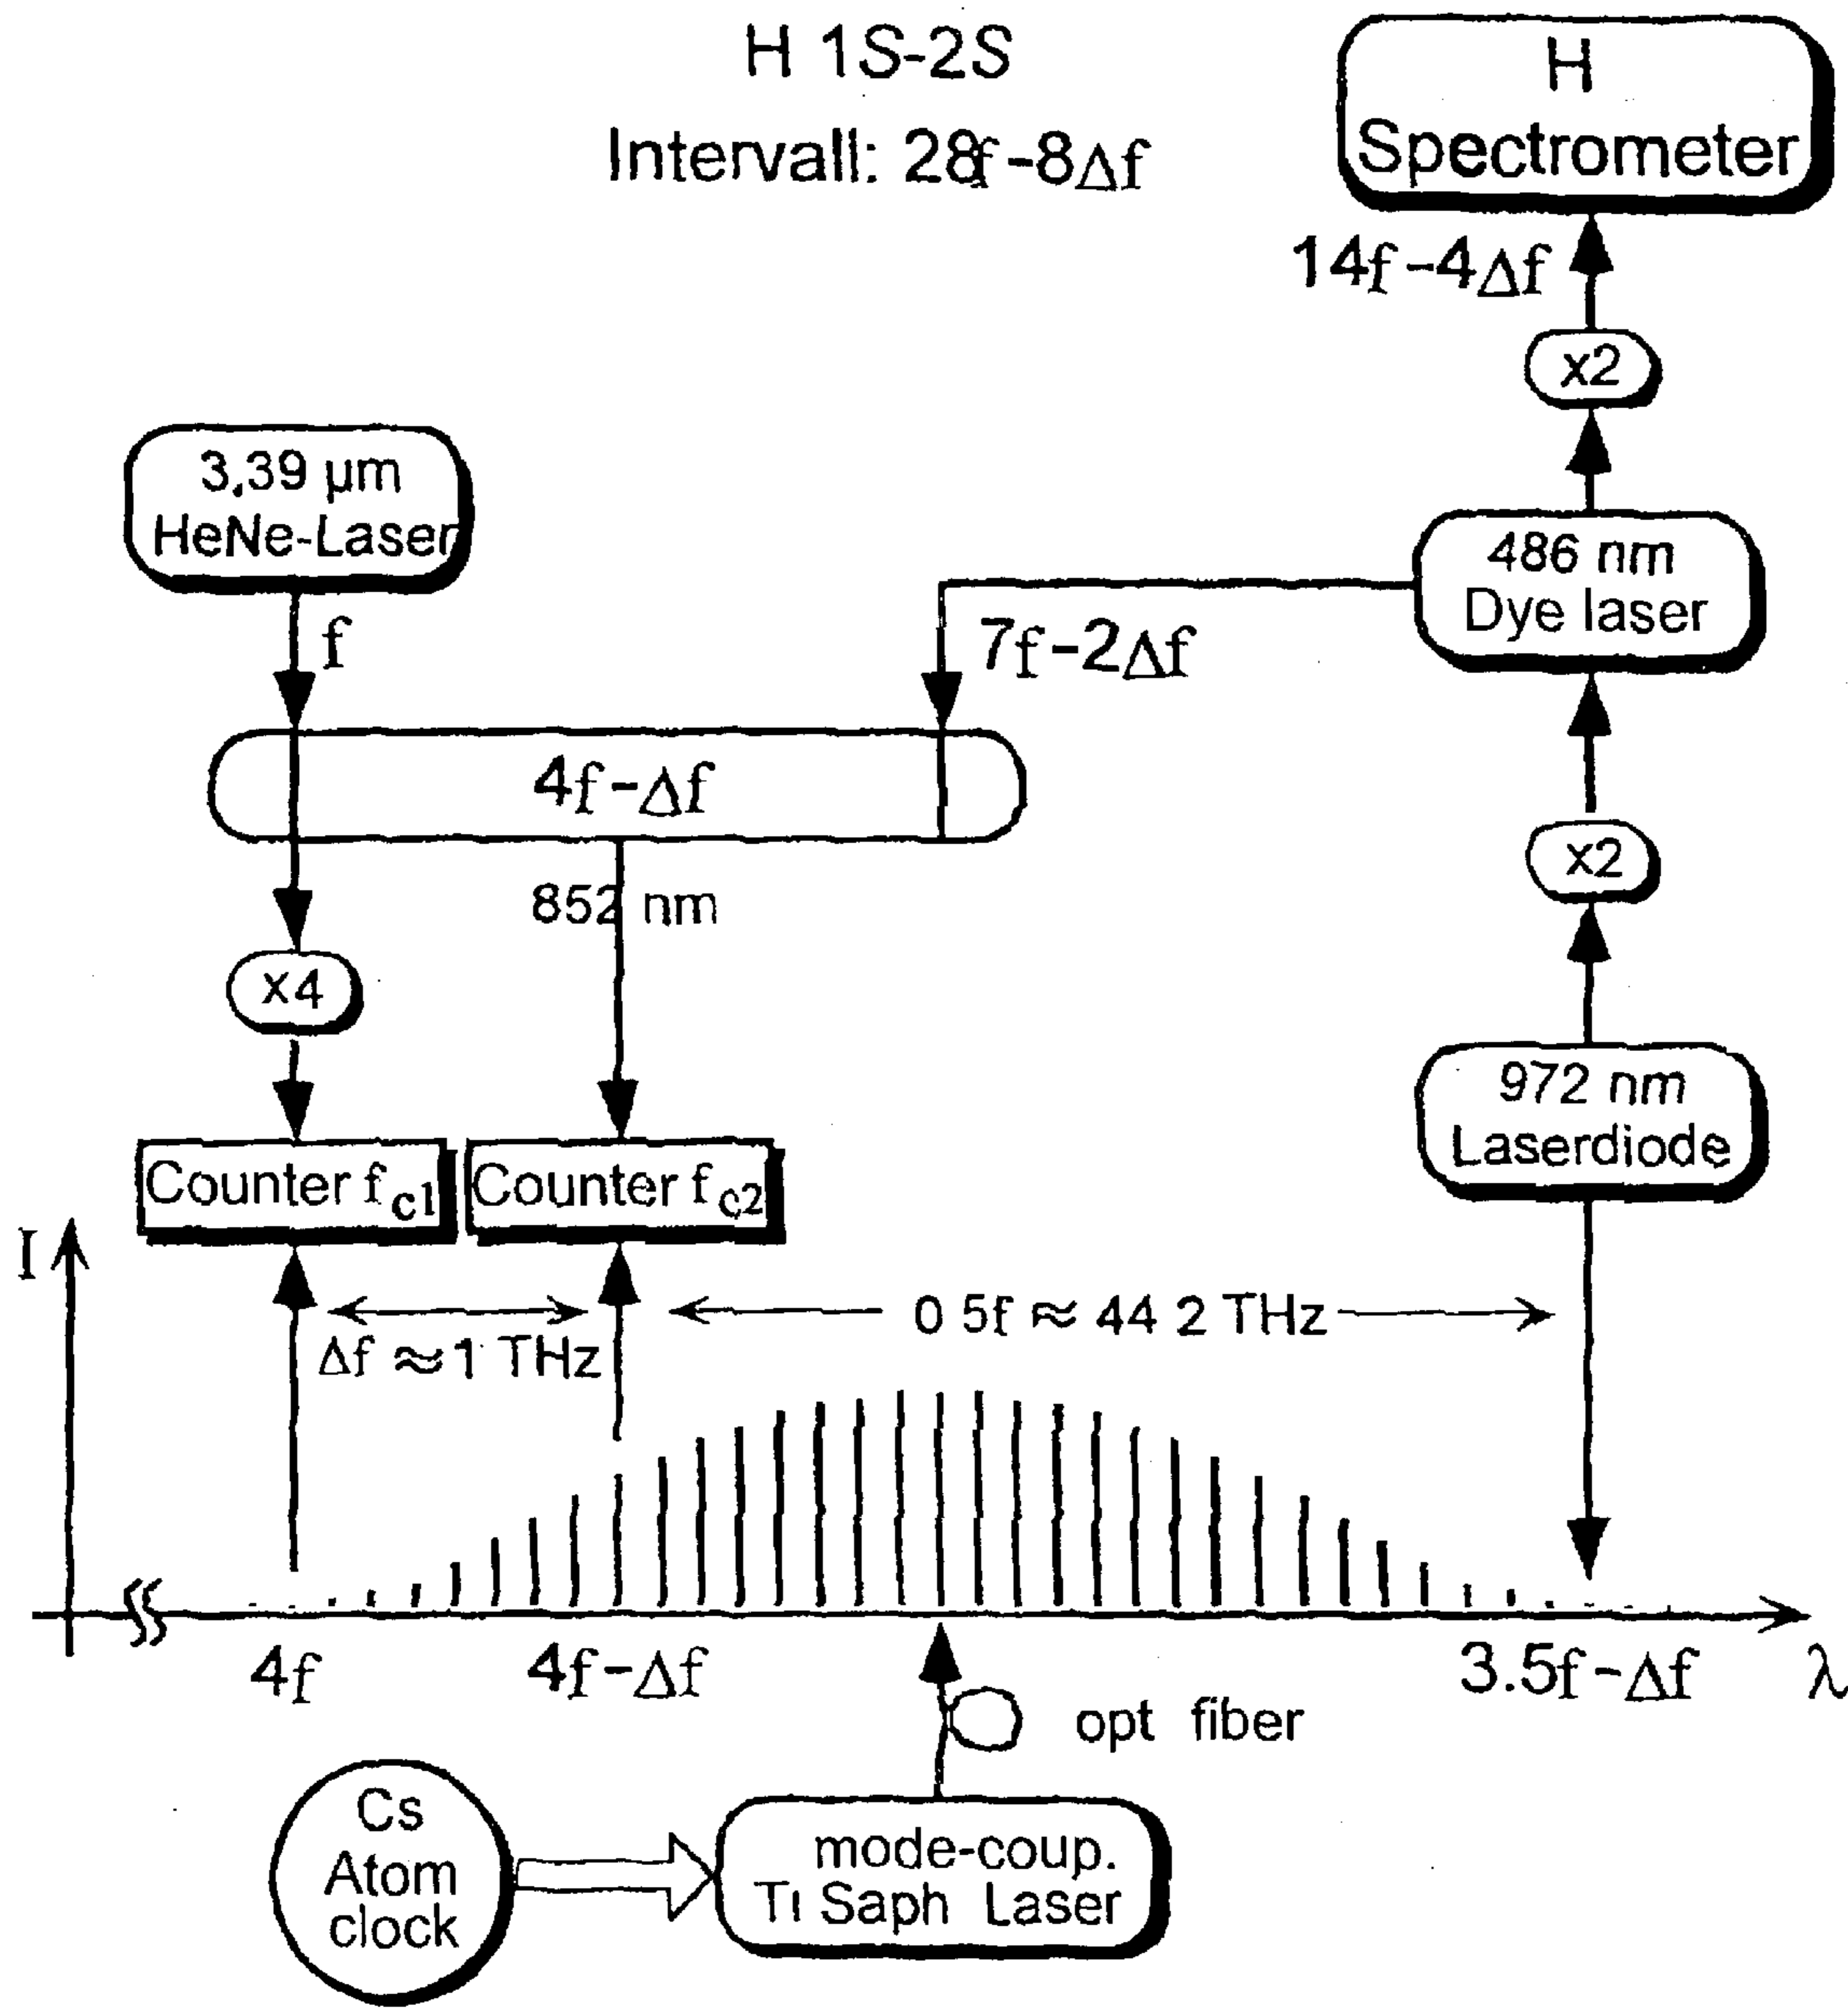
H 1S-2S
Intervall: 28f-8Δf

H
Spectrometer

14f-4Δf

x2

3,39 μm
HeNe-Laser

f

486 nm
Dye laser

7f-2Δf

4f-Δf

x2

852 nm

x4

972 nm
Laserdiode

Counter $f_{c1}$

Counter $f_{c2}$

I

Δf ≈ 1 THz

0 5f ≈ 44 2 THz

4f

4f-Δf

3.5f-Δf

λ

opt fiber

Cs
Atom
clock

mode-coup.
Ti Saph Laser